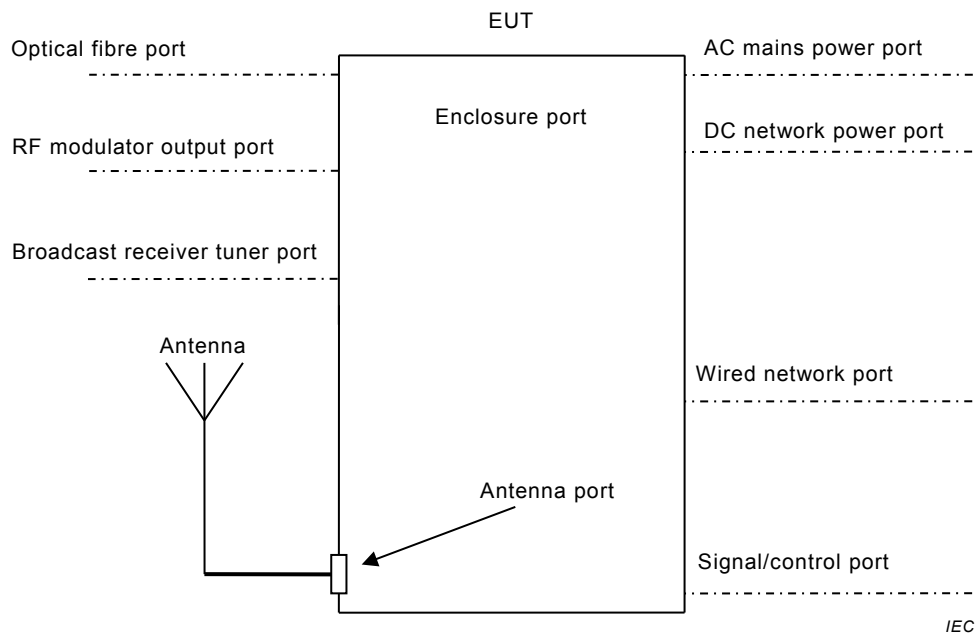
EUT

Optical fibre port

AC mains power port

Enclosure port

RF modulator output port

DC network power port

Broadcast receiver tuner port

Antenna

Wired network port

Antenna port

Signal/control port

IEC